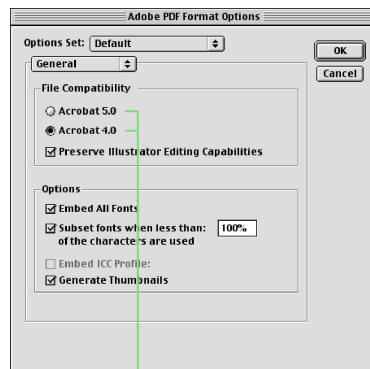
Adobe PDF Format Options

Options Set: Default

OK

Cancel

General

File Compatibility

Acrobat 5.0

Acrobat 4.0

Preserve Illustrator Editing Capabilities

Options

Embed All Fonts

Subset fonts when less than: 100% of the characters are used

Embed ICC Profile:

Generate Thumbnails